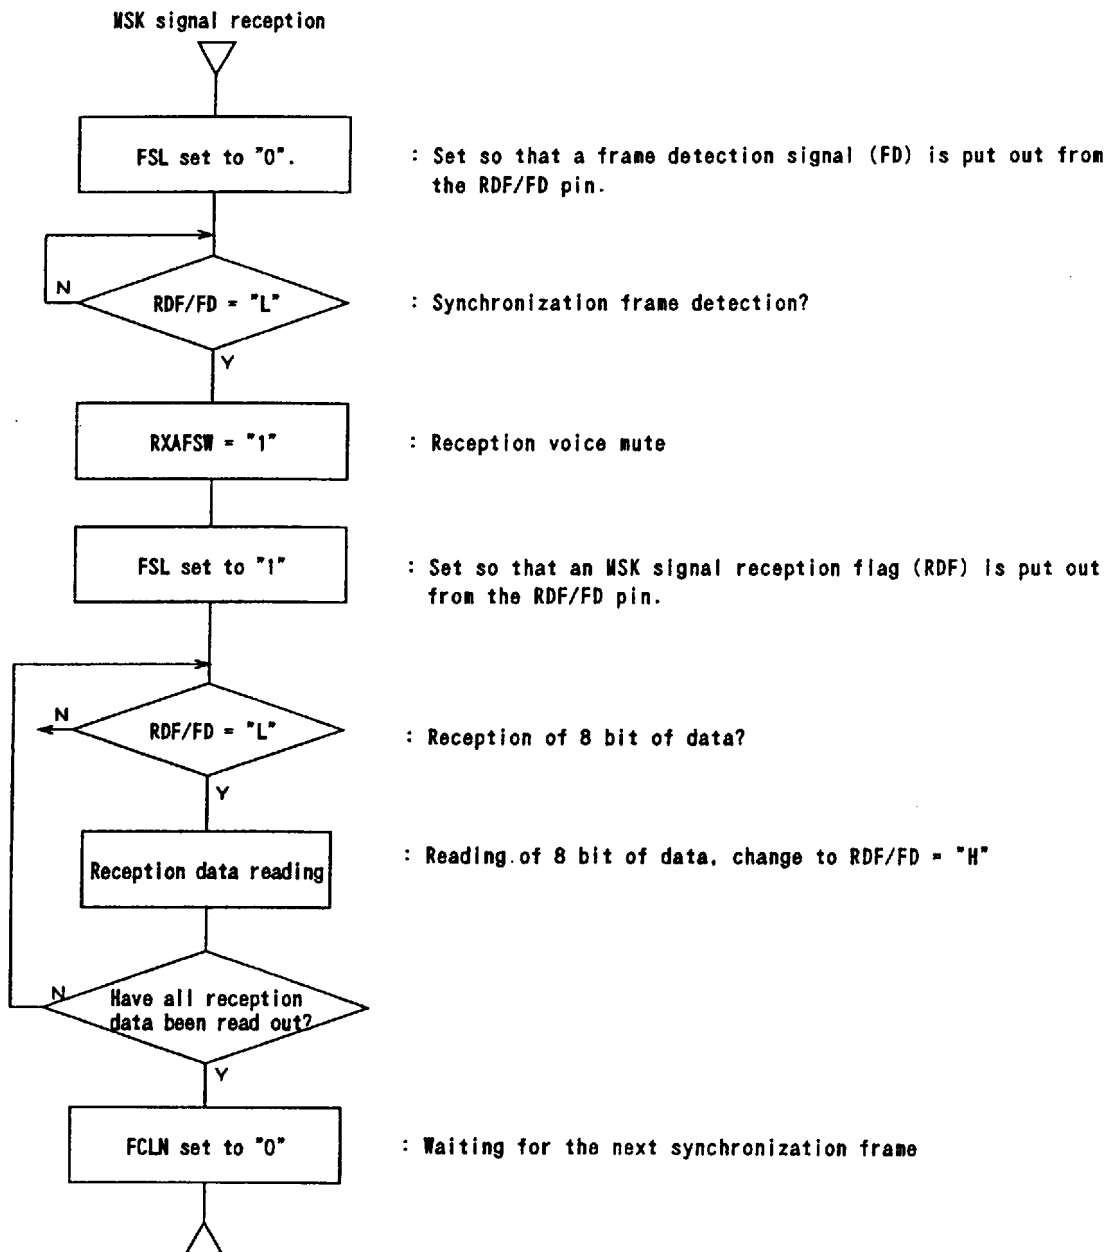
MSK signal reception

FSL set to "0".

: Set so that a frame detection signal (FD) is put out from the RDF/FD pin.

N

RDF/FD = "L"

: Synchronization frame detection?

Y

RXAFSW = "1"

: Reception voice mute

FSL set to "1"

: Set so that an MSK signal reception flag (RDF) is put out from the RDF/FD pin.

N

RDF/FD = "L"

: Reception of 8 bit of data?

Y

Reception data reading

: Reading of 8 bit of data, change to RDF/FD = "H"

N

Have all reception data been read out?

Y

FCLN set to "0"

: Waiting for the next synchronization frame